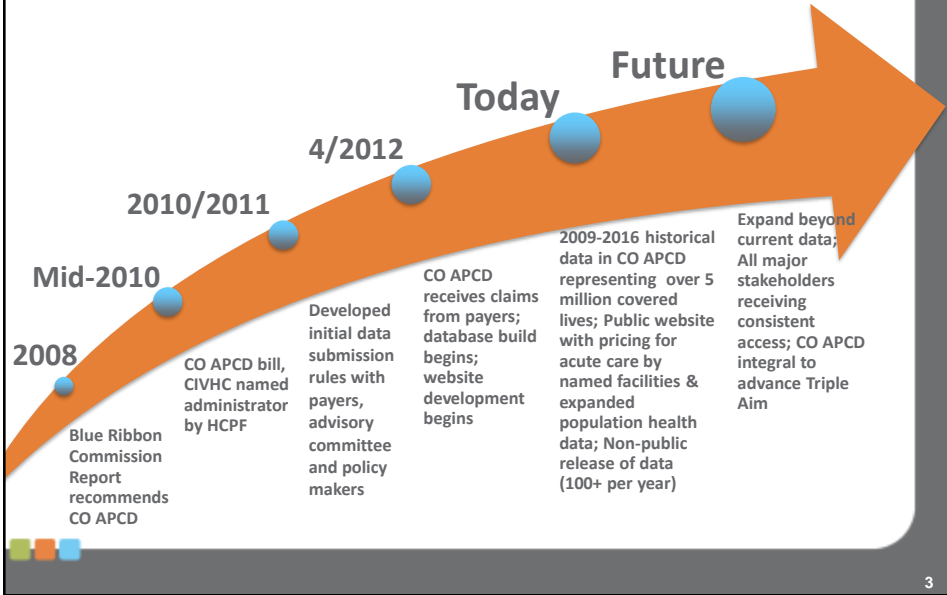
2008

Blue Ribbon Commission Report recommends CO APCD

Mid-2010

CO APCD bill, CIVHC named administrator by HCPF

2010/2011

Developed initial data submission rules with payers, advisory committee and policy makers

4/2012

CO APCD receives claims from payers; database build begins; website development begins

Today

2009-2016 historical data in CO APCD representing over 5 million covered lives; Public website with pricing for acute care by named facilities & expanded population health data; Non-public release of data (100+ per year)

Future

Expand beyond current data; All major stakeholders receiving consistent access; CO APCD integral to advance Triple Aim

3